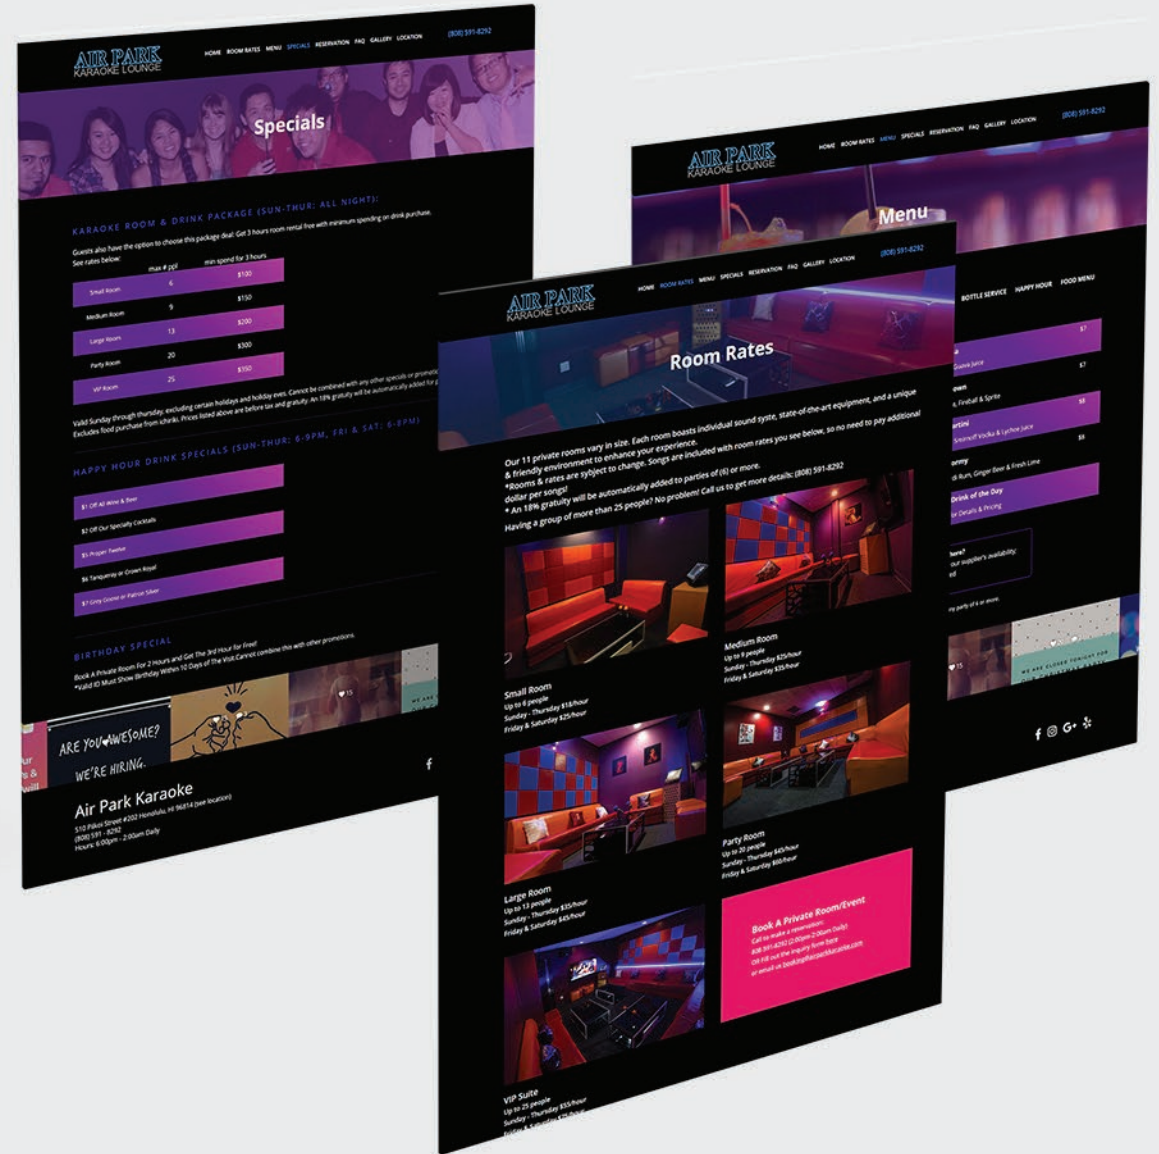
AIR PARK KARAOKE LOUNGE

HOME ROOM RATES MENU SPECIALS RESERVATION FAQ GALLERY LOCATION (808) 591-8292

Specials

KARAOKE ROOM & DRINK PACKAGE (SUN-THUR: ALL NIGHT):

Guests also have the option to choose this package deal: Get 3 hours room rental free with minimum spending on drink purchase. See rates below:

| | max # ppl | min spend for 3 hours |
|---|---|---|
| Small Room | 6 | $100 |
| Medium Room | 9 | $150 |
| Large Room | 13 | $200 |
| Party Room | 20 | $300 |
| VIP Room | 25 | $350 |

Valid Sunday through thursday, excluding certain holidays and holiday eves. Cannot be combined with any other specials or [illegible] Excludes food purchase from Ichiriki. Prices listed above are before tax and gratuity. An 18% gratuity will be automatically added for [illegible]

HAPPY HOUR DRINK SPECIALS (SUN-THUR: 6-9PM, FRI & SAT: 6-8PM)

$1 Off All Wine & Beer
$2 Off Our Specialty Cocktails
$5 Proper Twelve
$6 Tanqueray or Crown Royal
$7 Grey Goose or Patron Silver

BIRTHDAY SPECIAL

Book A Private Room For 2 Hours and Get The 3rd Hour For Free!
*Valid ID Must Show Birthday Within 10 Days Of The Visit.Cannot combine this with other promotions.

ARE YOU AWESOME? WE'RE HIRING.

Air Park Karaoke
510 Piikoi Street #202 Honolulu, HI 96814 (see location)
(808) 591 - 8292
Hours: 6:00pm - 2:00am Daily

AIR PARK KARAOKE LOUNGE

HOME ROOM RATES MENU SPECIALS RESERVATION FAQ GALLERY LOCATION (808) 591-8292

Menu

BOTTLE SERVICE HAPPY HOUR FOOD MENU

$7
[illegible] Guava Juice $7
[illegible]own
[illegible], Fireball & Sprite $8
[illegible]artini
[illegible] Smirnoff Vodka & Lychee Juice $8
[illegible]onny
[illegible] Rum, Ginger Beer & Fresh Lime
Drink of the Day
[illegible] for Details & Pricing
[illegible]here?
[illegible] our supplier's availability.
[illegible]
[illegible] any party of 6 or more.

WE ARE CLOSED TONIGHT FOR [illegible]

AIR PARK KARAOKE LOUNGE

HOME ROOM RATES MENU SPECIALS RESERVATION FAQ GALLERY LOCATION (808) 591-8292

Room Rates

Our 11 private rooms vary in size. Each room boasts individual sound syste, state-of-the-art equipment, and a unique & friendly environment to enhance your experience.
*Rooms & rates are sybject to change. Songs are included with room rates you see below, so no need to pay additional dollar per songs!
* An 18% gratuity will be automatically added to parties of (6) or more.
Having a group of more than 25 people? No problem! Call us to get more details: (808) 591-8292

Small Room
Up to 6 people
Sunday - Thursday $18/hour
Friday & Saturday $25/hour

Medium Room
Up to 9 people
Sunday - Thursday $25/hour
Friday & Saturday $35/hour

Large Room
Up to 13 people
Sunday - Thursday $35/hour
Friday & Saturday $45/hour

Party Room
Up to 20 people
Sunday - Thursday $45/hour
Friday & Saturday $60/hour

Book A Private Room/Event
Call to make a reservation:
808-591-8292 (2:00pm-2:00am Daily)
OR Fill out the inquiry form here
or email us: booking@airparkkaraoke.com

VIP Suite
Up to 25 people
Sunday - Thursday $55/hour
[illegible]